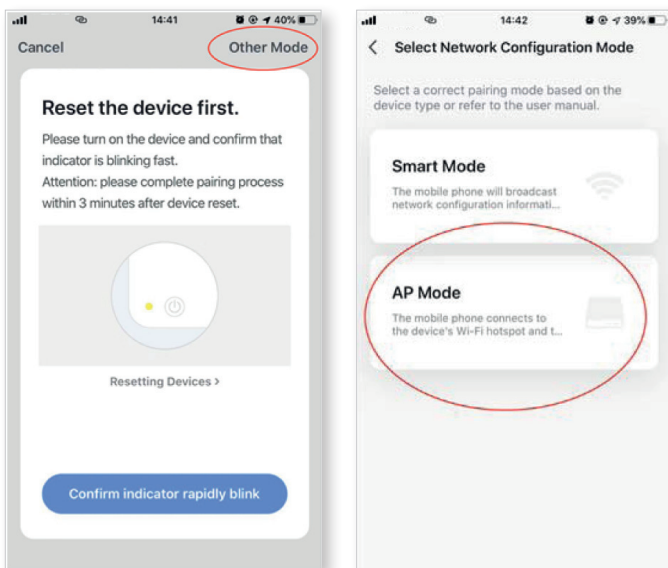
14:41 40%

Cancel

Other Mode

Reset the device first.

Please turn on the device and confirm that indicator is blinking fast.
Attention: please complete pairing process within 3 minutes after device reset.

Resetting Devices >

Confirm indicator rapidly blink

14:42 39%

Select Network Configuration Mode

Select a correct pairing mode based on the device type or refer to the user manual.

Smart Mode

The mobile phone will broadcast network configuration informati...

AP Mode

The mobile phone connects to the device's Wi-Fi hotspot and t...